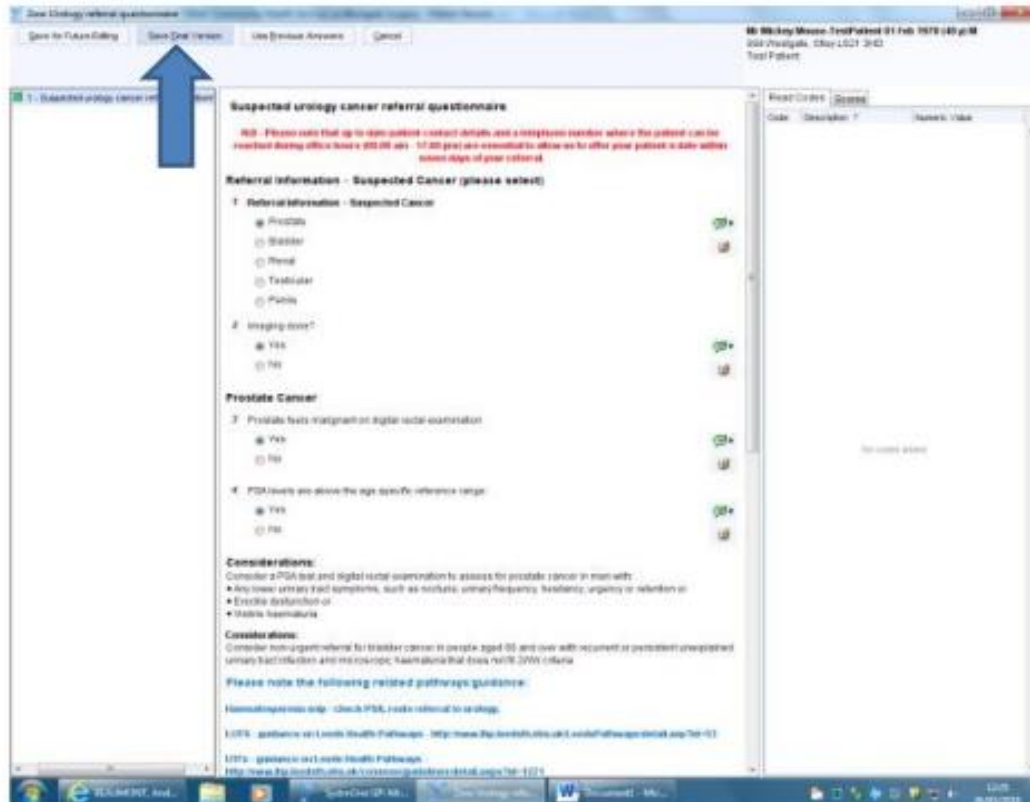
Save for Future Editing | Save Final Version | Use Previous Answers | Cancel

Mr Mickey Mouse-TestPatient 01 Feb 1970 (45 y) M
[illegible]
Test Patient

1 - Suspected urology cancer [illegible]

Read Codes | Scores

Code | Description | Numeric Value

No codes added

Suspected urology cancer referral questionnaire

NB - Please note that up to date patient contact details and a telephone number where the patient can be reached during office hours (09.00 am - 17.00 pm) are essential to allow us to offer your patient a date within seven days of your referral.

Referral Information - Suspected Cancer (please select)

1 Referral Information - Suspected Cancer
Prostate
Bladder
Renal
Testicular
Penile

2 Imaging done?
Yes
No

Prostate Cancer

3 Prostate feels malignant on digital rectal examination
Yes
No

4 PSA levels are above the age specific reference range
Yes
No

Considerations:
Consider a PSA test and digital rectal examination to assess for prostate cancer in men with:
• Any lower urinary tract symptoms, such as nocturia, urinary frequency, hesitancy, urgency or retention or
• Erectile dysfunction or
• Visible haematuria

Considerations:
Consider non-urgent referral for bladder cancer in people aged 60 and over with recurrent or persistent unexplained urinary tract infection and microscopic haematuria that does not fit 2WW criteria

Please note the following related pathways guidance:

Haematospermia only - check PSA, route referral to urology.

LUTS - guidance on Leeds Health Pathways - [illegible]

UTIs - guidance on Leeds Health Pathways
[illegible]